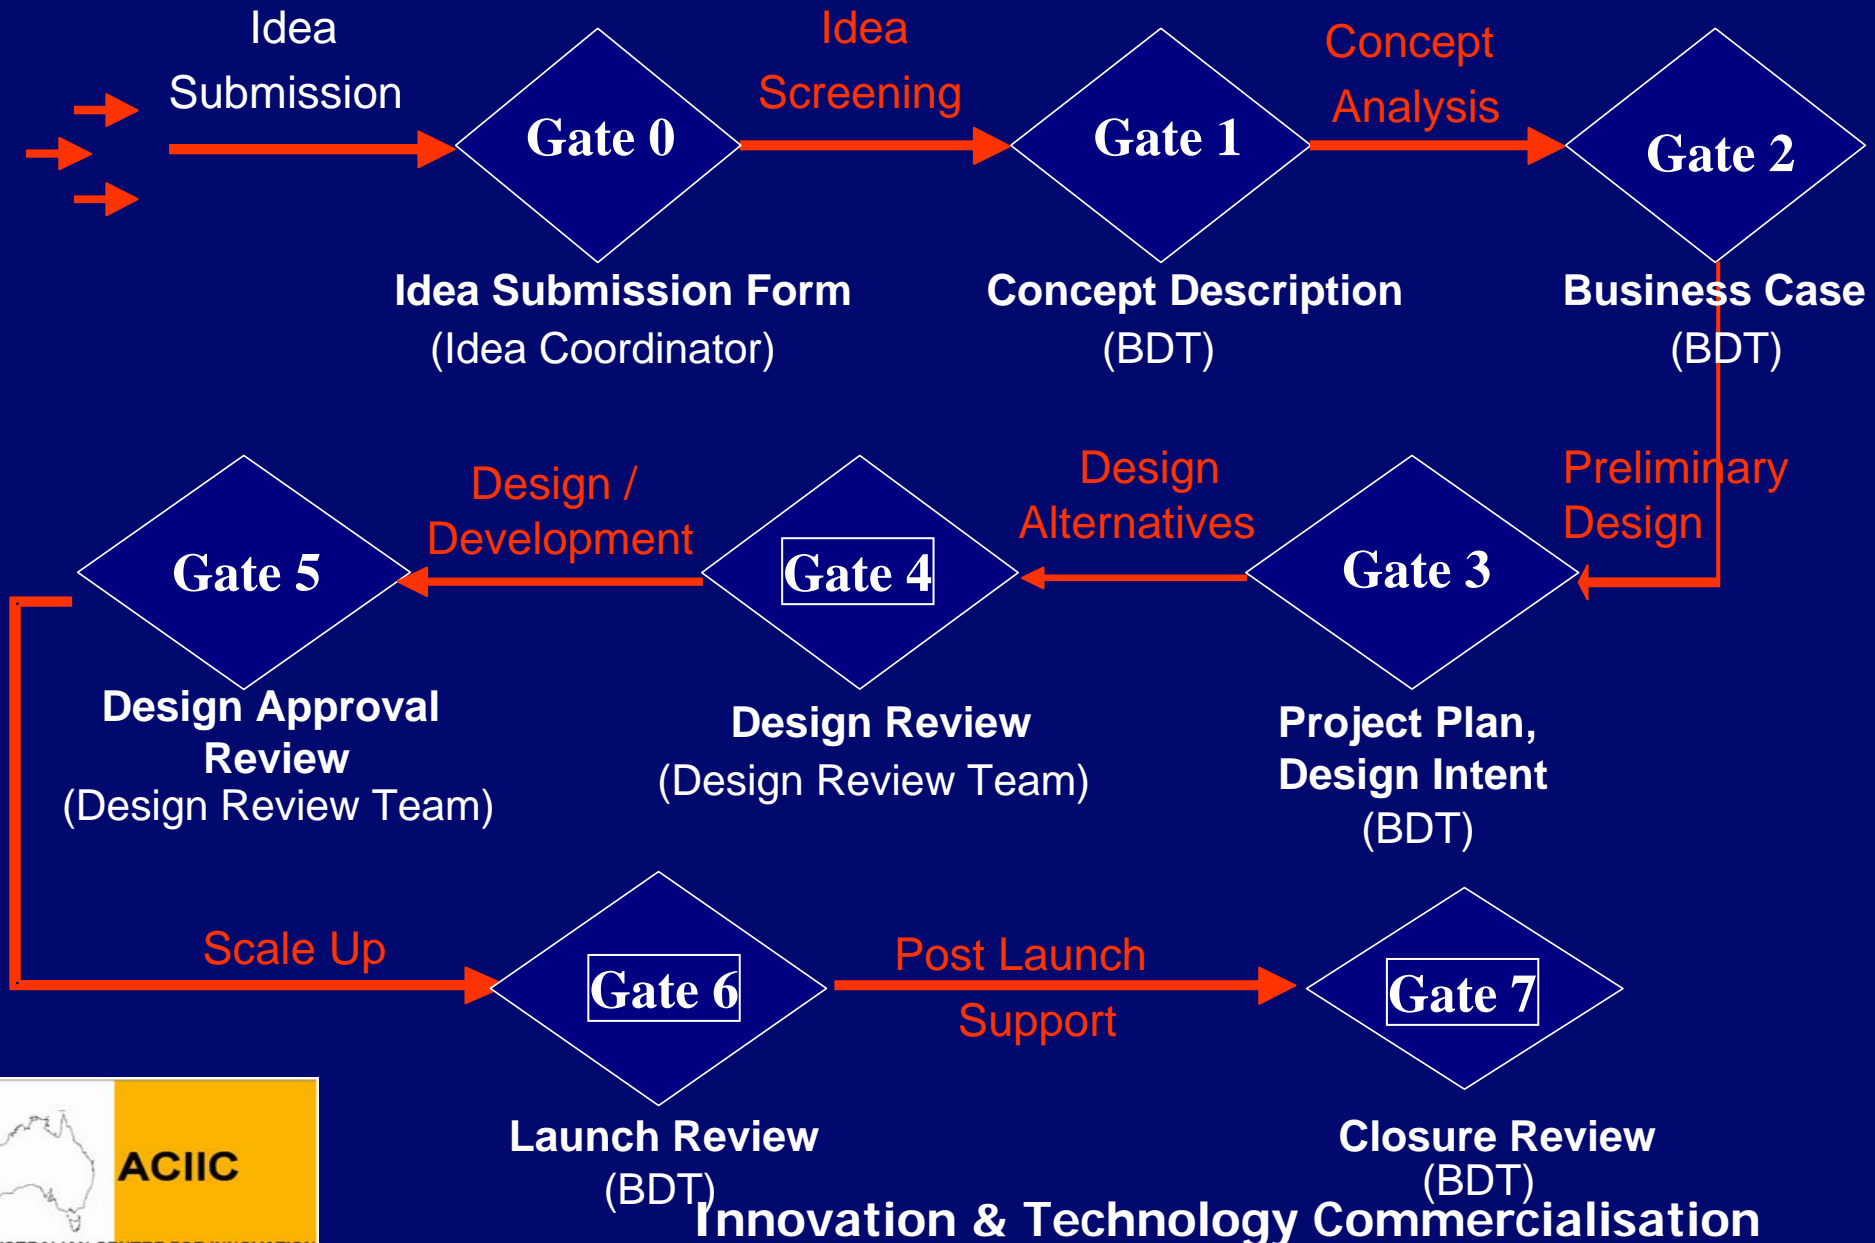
Idea Submission

Gate 0

Idea Screening

Gate 1

Concept Analysis

Gate 2

Idea Submission Form
(Idea Coordinator)

Concept Description
(BDT)

Business Case
(BDT)

Preliminary Design

Gate 3

Design Alternatives

Gate 4

Design / Development

Gate 5

Design Approval Review
(Design Review Team)

Design Review
(Design Review Team)

Project Plan, Design Intent
(BDT)

Scale Up

Gate 6

Post Launch Support

Gate 7

ACIIC

Launch Review
(BDT)

Closure Review
(BDT)

Innovation & Technology Commercialisation